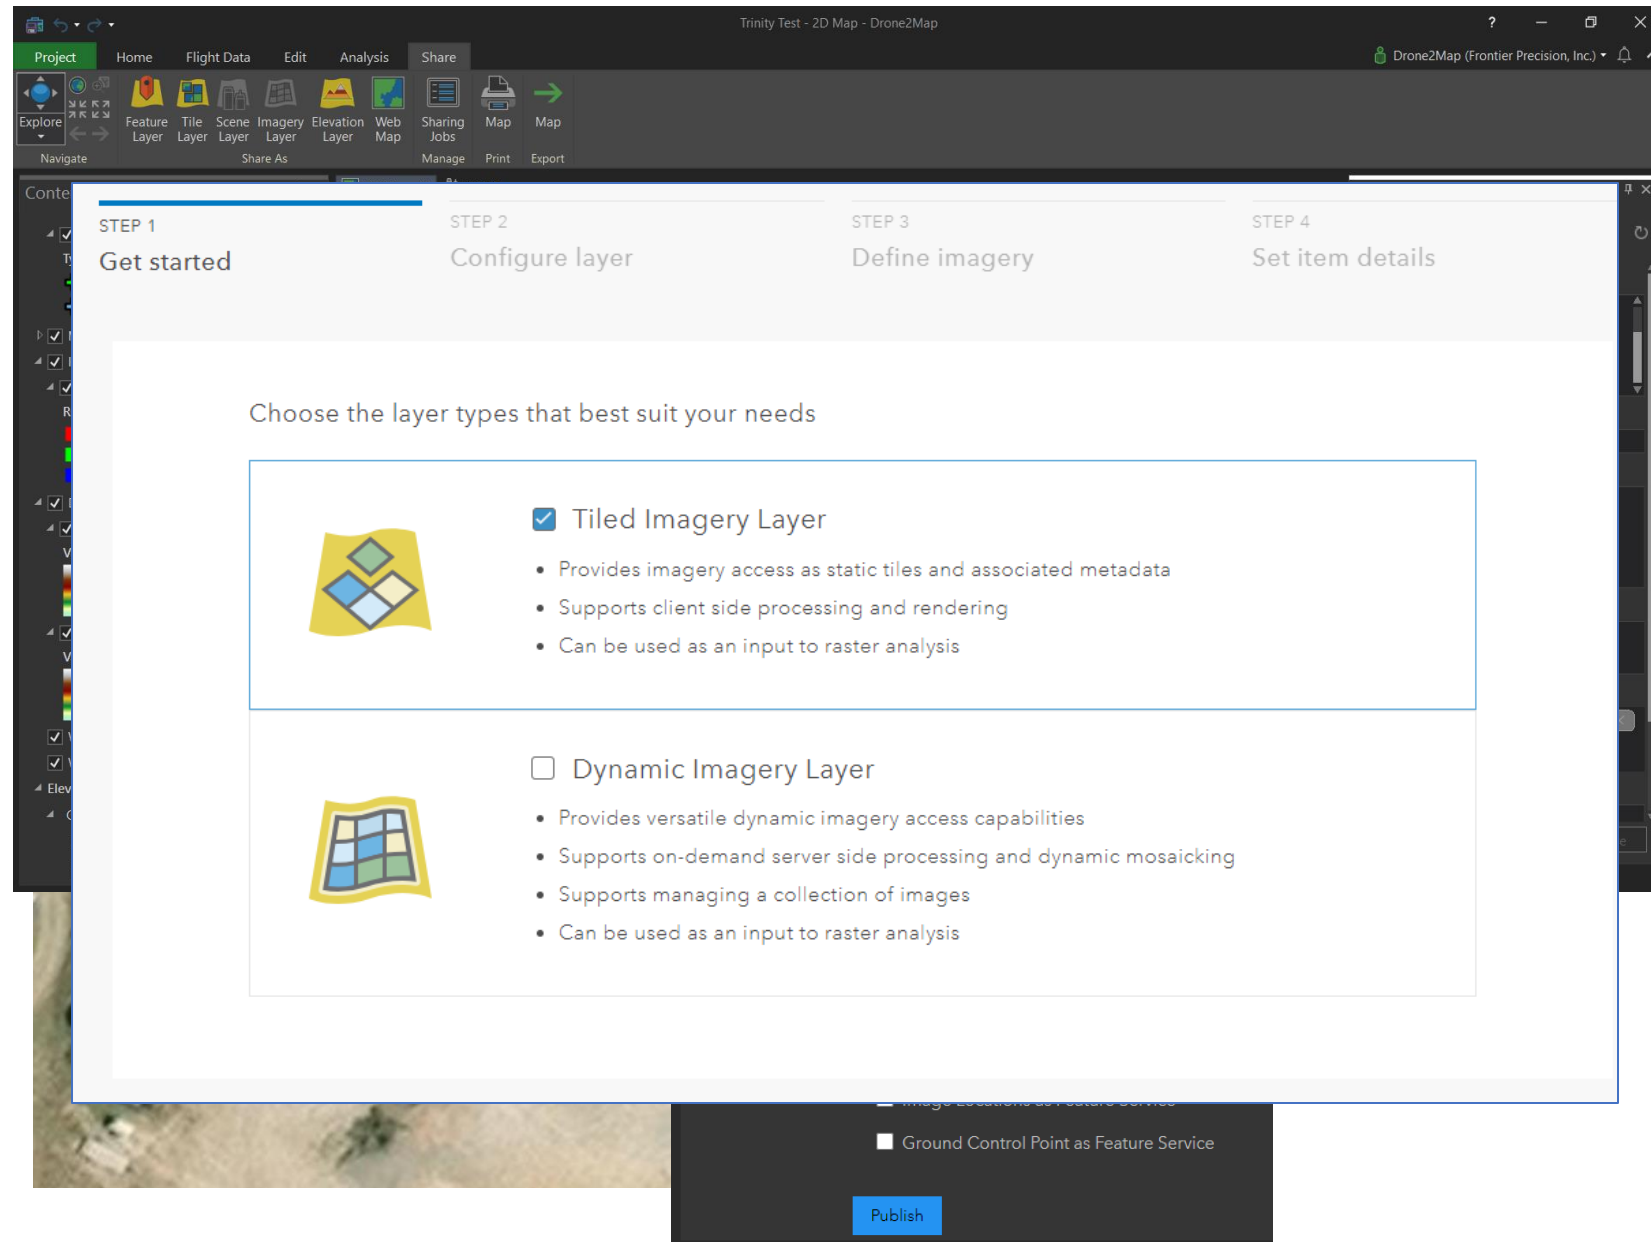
Trinity Test - 2D Map - Drone2Map

Project Home Flight Data Edit Analysis Share

Drone2Map (Frontier Precision, Inc.)

Explore
Navigate

Feature Layer Tile Layer Scene Layer Imagery Layer Elevation Layer Web Map
Share As

Sharing Jobs
Manage

Map
Print

Map
Export

Conte

STEP 1
Get started

STEP 2
Configure layer

STEP 3
Define imagery

STEP 4
Set item details

Choose the layer types that best suit your needs

Tiled Imagery Layer

- Provides imagery access as static tiles and associated metadata
- Supports client side processing and rendering
- Can be used as an input to raster analysis

Dynamic Imagery Layer

- Provides versatile dynamic imagery access capabilities
- Supports on-demand server side processing and dynamic mosaicking
- Supports managing a collection of images
- Can be used as an input to raster analysis

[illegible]

Ground Control Point as Feature Service

Publish